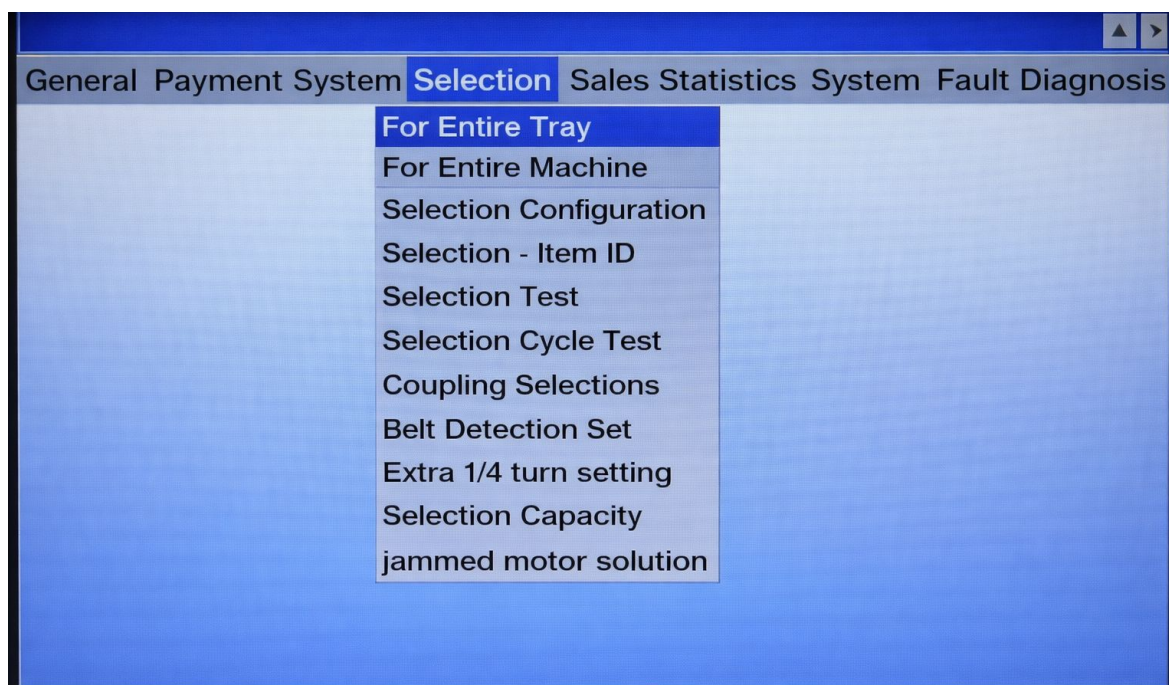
General Payment System Selection Sales Statistics System Fault Diagnosis

For Entire Tray
For Entire Machine
Selection Configuration
Selection - Item ID
Selection Test
Selection Cycle Test
Coupling Selections
Belt Detection Set
Extra 1/4 turn setting
Selection Capacity
jammed motor solution